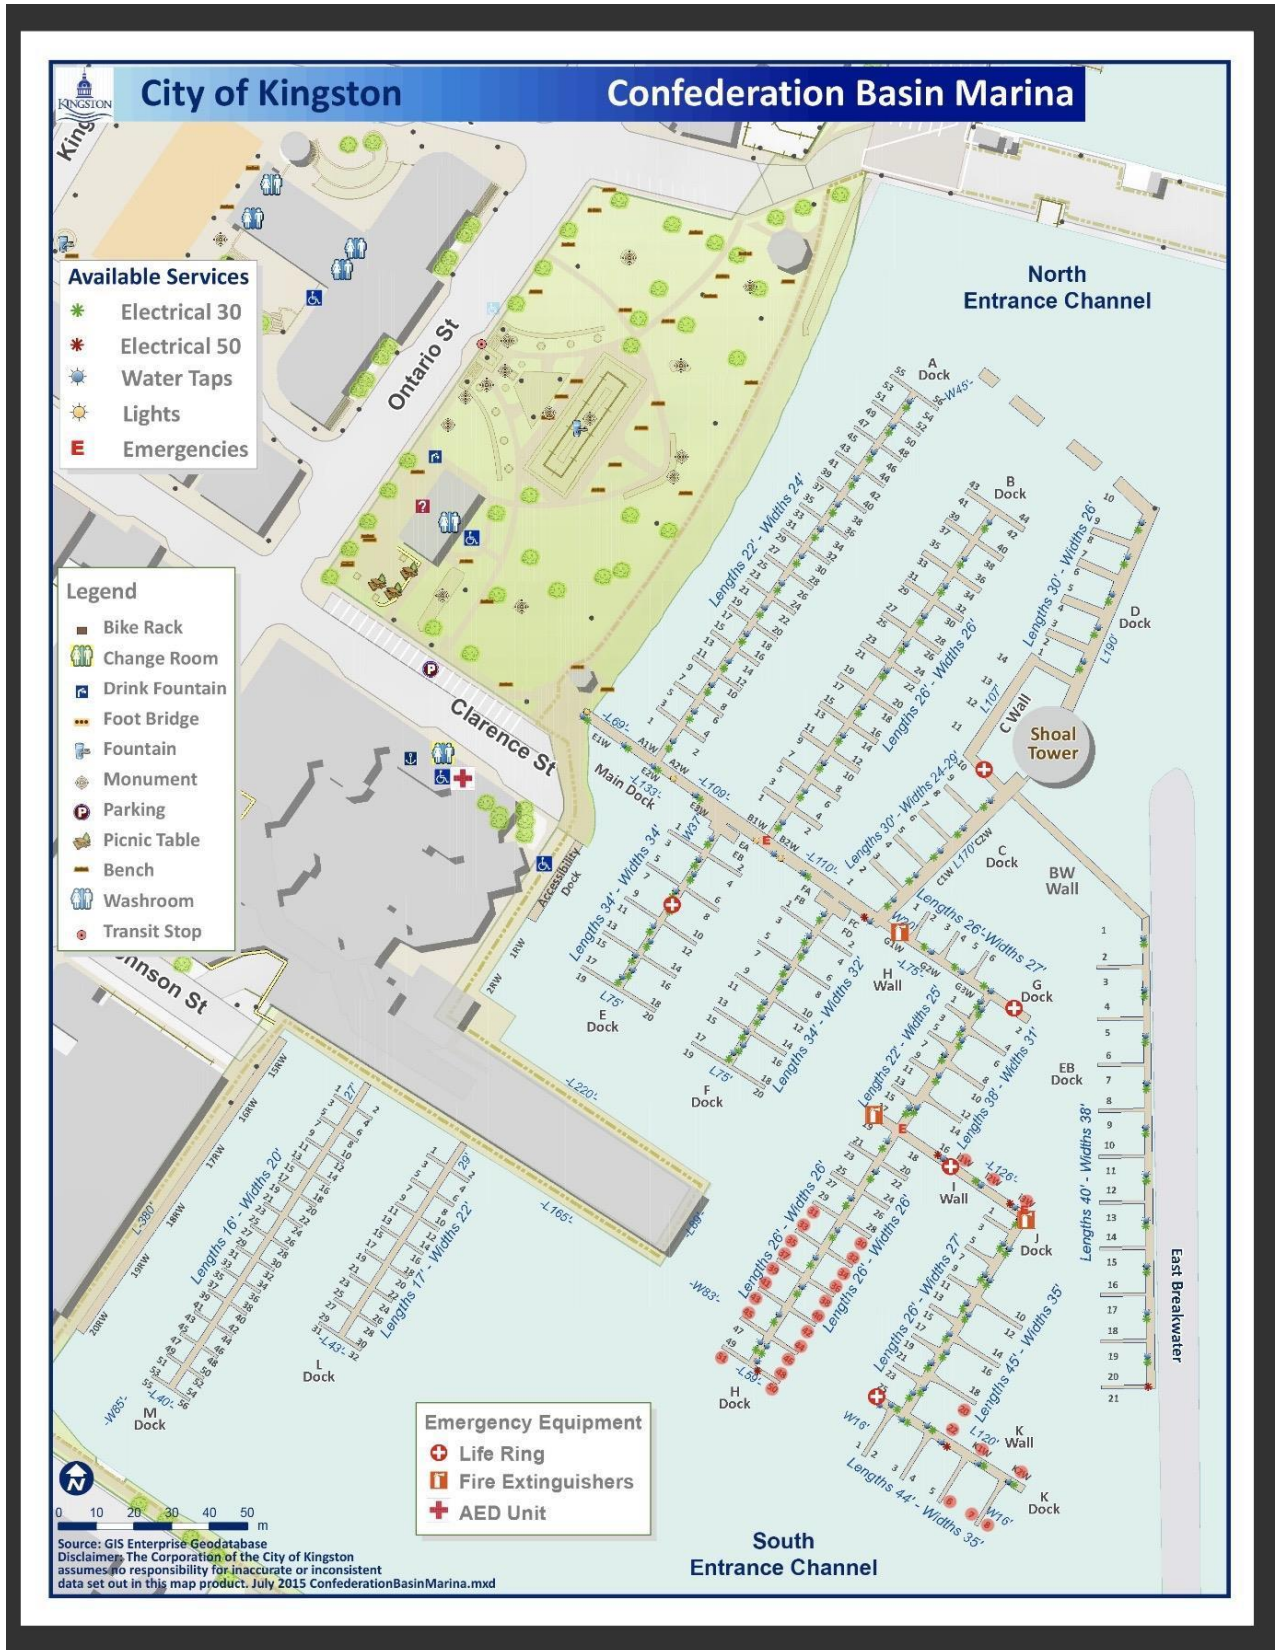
KINGSTON City of Kingston

Confederation Basin Marina

King

Available Services
Electrical 30
Electrical 50
Water Taps
Lights
Emergencies

Ontario St

North Entrance Channel

A Dock
W45'

B Dock

D Dock

Lengths 22' - Widths 24'

Lengths 26' - Widths 26'

Lengths 30' - Widths 26'

L190'

L107'

C Wall

Shoal Tower

Legend
Bike Rack
Change Room
Drink Fountain
Foot Bridge
Fountain
Monument
Parking
Picnic Table
Bench
Washroom
Transit Stop

Clarence St

Main Dock

L69'

L133'

L109'

L110'

W37'

Lengths 30' - Widths 24-29'

L170'

C Dock

BW Wall

Lengths 34' - Widths 34'

L75'

E Dock

Accessibility Dock

Johnson St

Lengths 34' - Widths 32'

L75'

F Dock

H Wall

L75'

Lengths 26' - Widths 27'

G Dock

Lengths 22' - Widths 25'

Lengths 38' - Widths 31'

EB Dock

L220'

L126'

I Wall

J Dock

Lengths 40' - Widths 38'

East Breakwater

L380'

Lengths 16' - Widths 20'

27'

29'

Lengths 17' - Widths 22'

L165'

L88'

W83'

Lengths 26' - Widths 26'

Lengths 26' - Widths 26'

L58'

Lengths 26' - Widths 27'

Lengths 45' - Widths 35'

L43'

L Dock

L40'

W85'

M Dock

H Dock

W16'

L120'

K Wall

Lengths 44' - Widths 35'

W16'

K Dock

Emergency Equipment
Life Ring
Fire Extinguishers
AED Unit

South Entrance Channel

N

0 10 20 30 40 50 m

Source: GIS Enterprise Geodatabase
Disclaimer: The Corporation of the City of Kingston assumes no responsibility for inaccurate or inconsistent data set out in this map product. July 2015 ConfederationBasinMarina.mxd